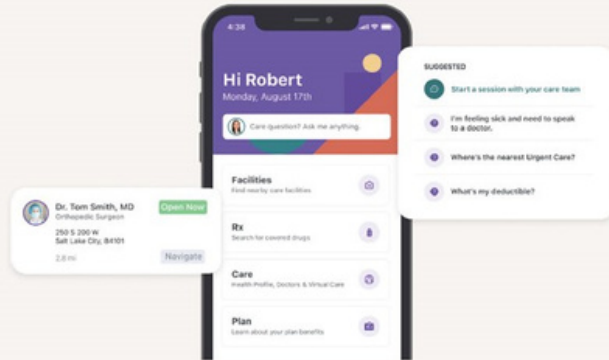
4:28

Hi Robert
Monday, August 17th

Care question? Ask me anything.

Facilities
Find nearby care facilities

Rx
Search for covered drugs

Care
Health Profile, Doctors & Virtual Care

Plan
Learn about your plan benefits

Dr. Tom Smith, MD
Orthopedic Surgeon
Open Now
250 S 200 W
Salt Lake City, 84101
2.8 mi
Navigate

SUGGESTED
Start a session with your care team
I'm feeling sick and need to speak to a doctor.
Where's the nearest Urgent Care?
What's my deductible?